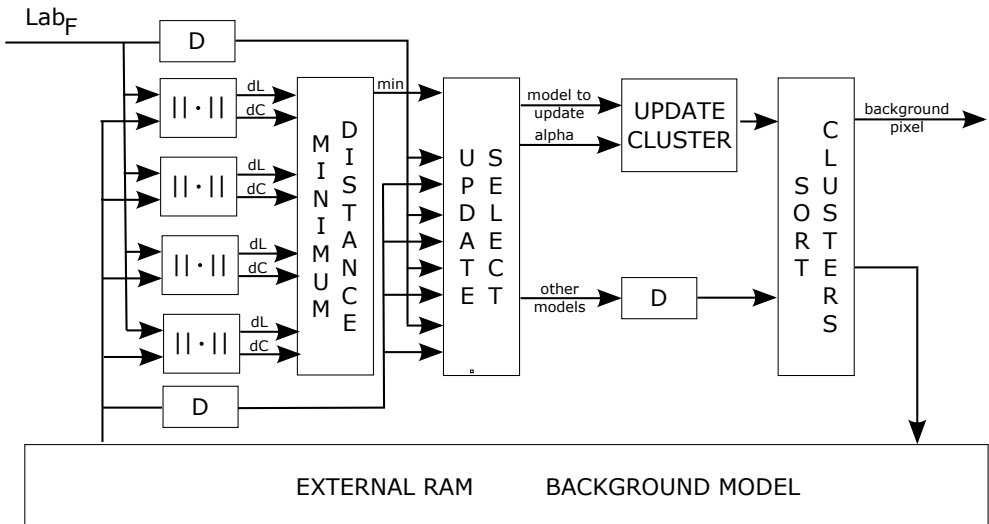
$Lab_F$

D

$||\cdot||$ dL dC

$||\cdot||$ dL dC

$||\cdot||$ dL dC

$||\cdot||$ dL dC

D

MINIMUM DISTANCE

min

UPDATE SELECT

model to update

alpha

other models

UPDATE CLUSTER

D

SORT CLUSTERS

background pixel

EXTERNAL RAM BACKGROUND MODEL